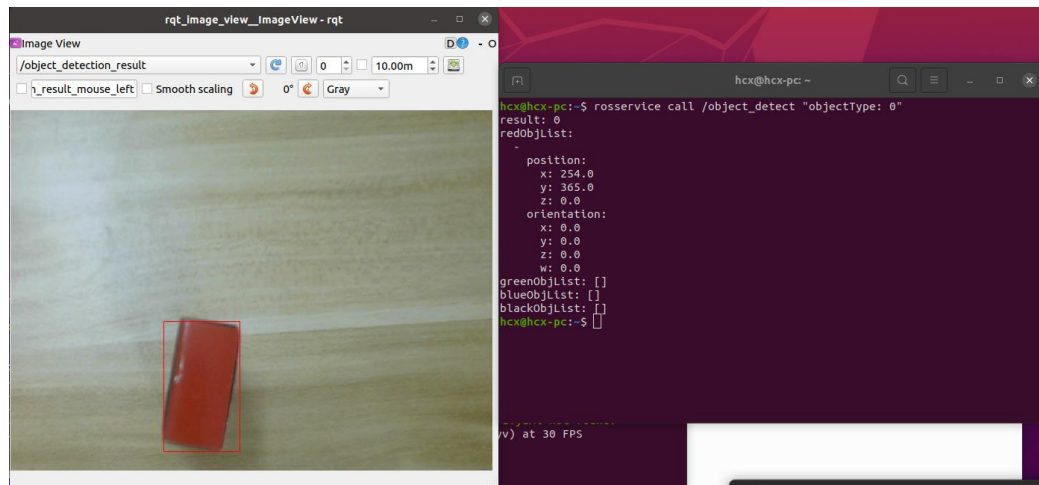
rqt_image_view__ImageView - rqt
Image View
D - O
/object_detection_result
0
10.00m
n_result_mouse_left
Smooth scaling
0°
Gray

hcx@hcx-pc: ~
hcx@hcx-pc:~$ rosservice call /object_detect "objectType: 0"
result: 0
redObjList:
  -
    position:
      x: 254.0
      y: 365.0
      z: 0.0
    orientation:
      x: 0.0
      y: 0.0
      z: 0.0
      w: 0.0
greenObjList: []
blueObjList: []
blackObjList: []
hcx@hcx-pc:~$

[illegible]
v) at 30 FPS